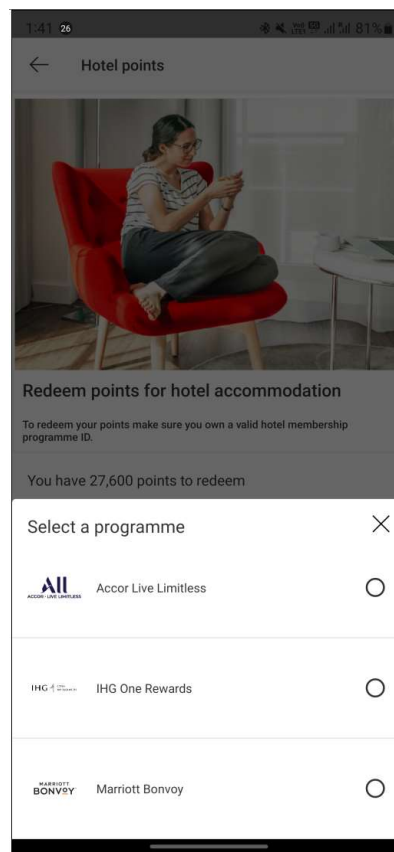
1:41 26 81%

Hotel points

Redeem points for hotel accommodation

To redeem your points make sure you own a valid hotel membership programme ID.

You have 27,600 points to redeem

Select a programme

All
ACCOR · LIVE LIMITLESS
Accor Live Limitless

IHG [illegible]
IHG One Rewards

MARRIOTT
BONVOY
Marriott Bonvoy